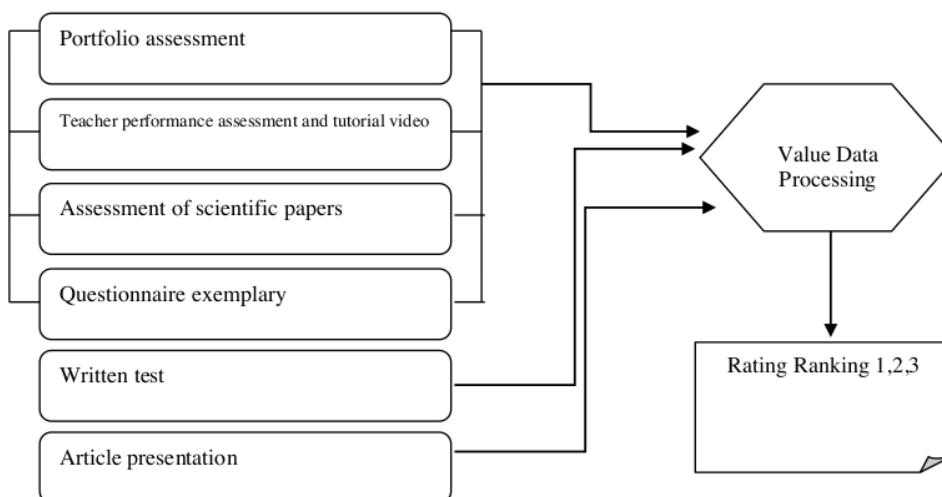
Portfolio assessment

Teacher performance assessment and tutorial video

Assessment of scientific papers

Questionnaire exemplary

Written test

Article presentation

Value Data Processing

Rating Ranking 1,2,3